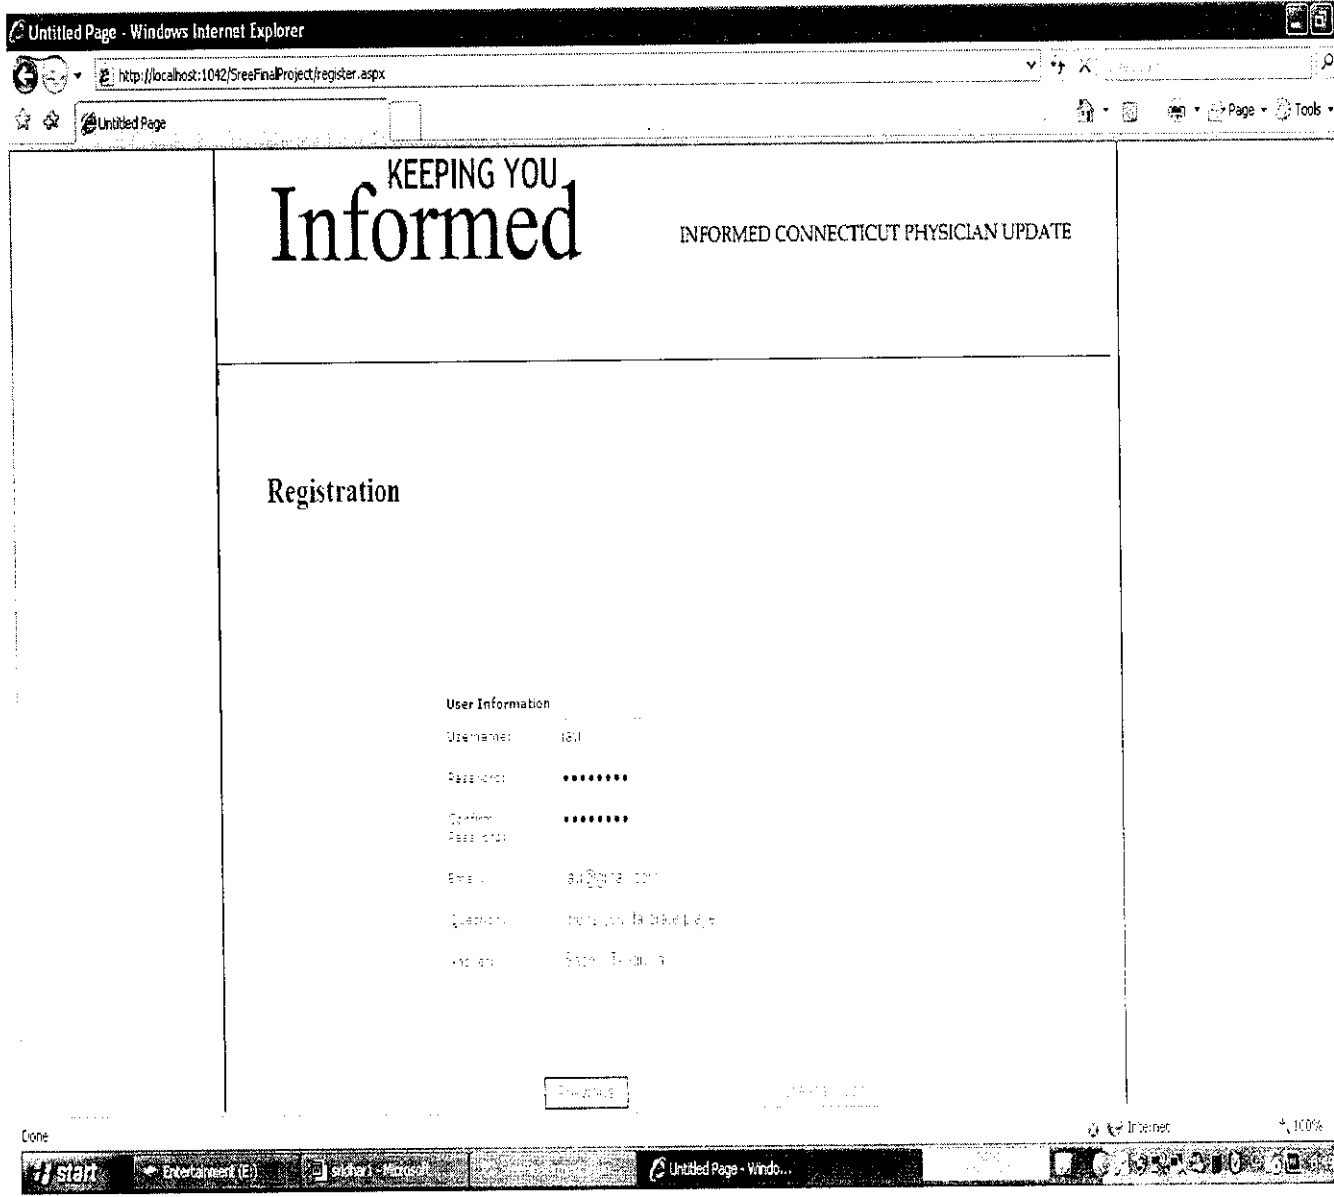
Untitled Page - Windows Internet Explorer

http://localhost:1042/SreeFinalProject/register.aspx

Untitled Page

Page Tools

KEEPING YOU
Informed

INFORMED CONNECTICUT PHYSICIAN UPDATE

Registration

User Information

Username: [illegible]

Password: ••••••••

Confirm Password: ••••••••

Email: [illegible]

Question: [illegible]

Answer: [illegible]

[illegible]

Done

Internet

100%

start

Entertainment (E:)

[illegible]

Untitled Page - Windo...